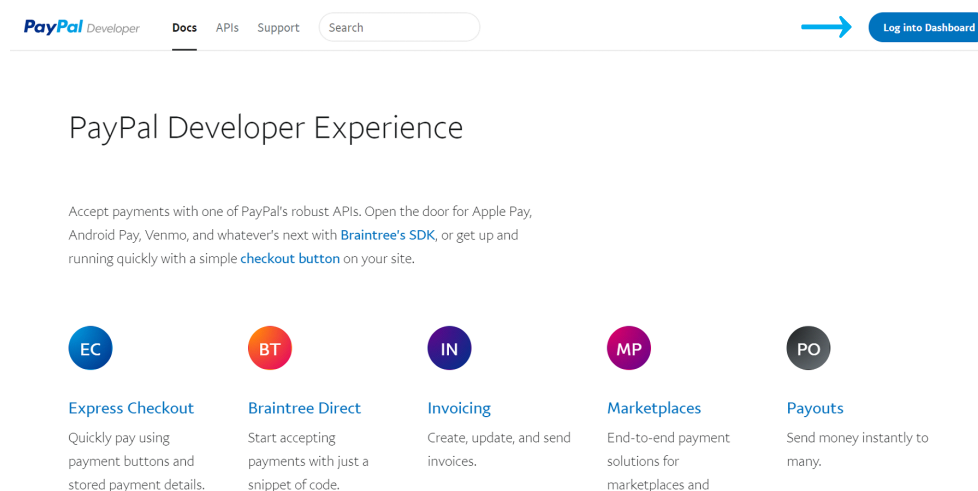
PayPal Developer

Docs APIs Support Search

Log into Dashboard

PayPal Developer Experience

Accept payments with one of PayPal's robust APIs. Open the door for Apple Pay, Android Pay, Venmo, and whatever's next with Braintree's SDK, or get up and running quickly with a simple checkout button on your site.

EC
Express Checkout
Quickly pay using payment buttons and stored payment details.

BT
Braintree Direct
Start accepting payments with just a snippet of code.

IN
Invoicing
Create, update, and send invoices.

MP
Marketplaces
End-to-end payment solutions for marketplaces and

PO
Payouts
Send money instantly to many.